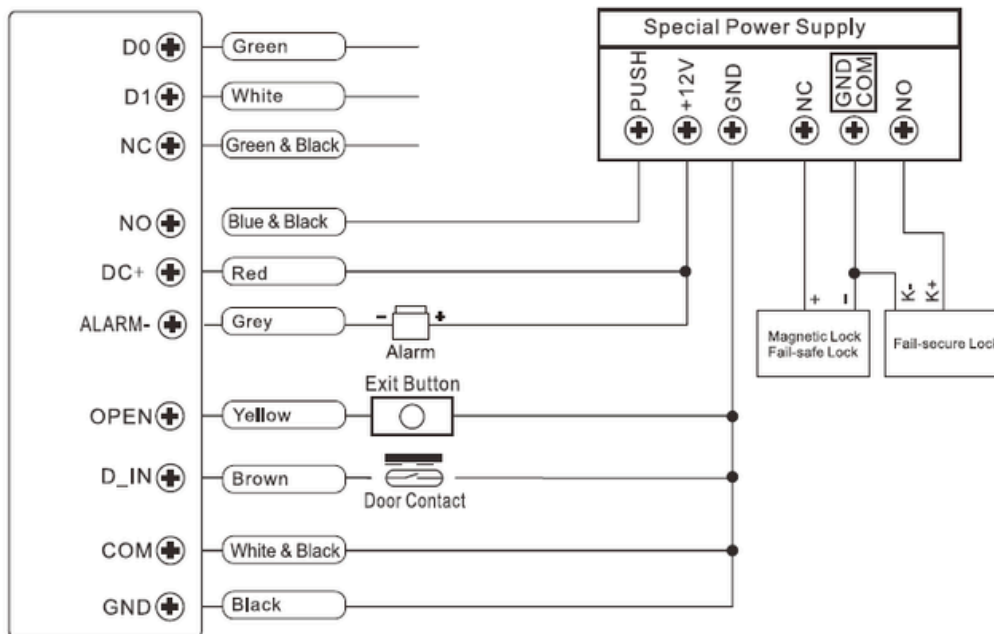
D0
D1
NC
NO
DC+
ALARM-
OPEN
D_IN
COM
GND

Green
White
Green & Black
Blue & Black
Red
Grey
Yellow
Brown
White & Black
Black

Alarm
Exit Button
Door Contact

Special Power Supply
PUSH
+12V
GND
NC
GND COM
NO

+
-
K-
K+

Magnetic Lock Fail-safe Lock
Fail-secure Loc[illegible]